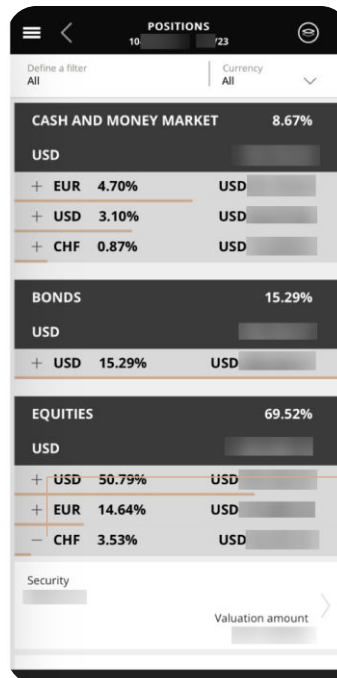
POSITIONS
10 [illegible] /23

Define a filter
All

Currency
All

CASH AND MONEY MARKET 8.67%
USD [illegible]
+ EUR 4.70% USD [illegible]
+ USD 3.10% USD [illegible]
+ CHF 0.87% USD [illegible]

BONDS 15.29%
USD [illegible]
+ USD 15.29% USD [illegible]

EQUITIES 69.52%
USD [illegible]
+ USD 50.79% USD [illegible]
+ EUR 14.64% USD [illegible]
− CHF 3.53% USD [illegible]

Security
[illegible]
Valuation amount
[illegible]